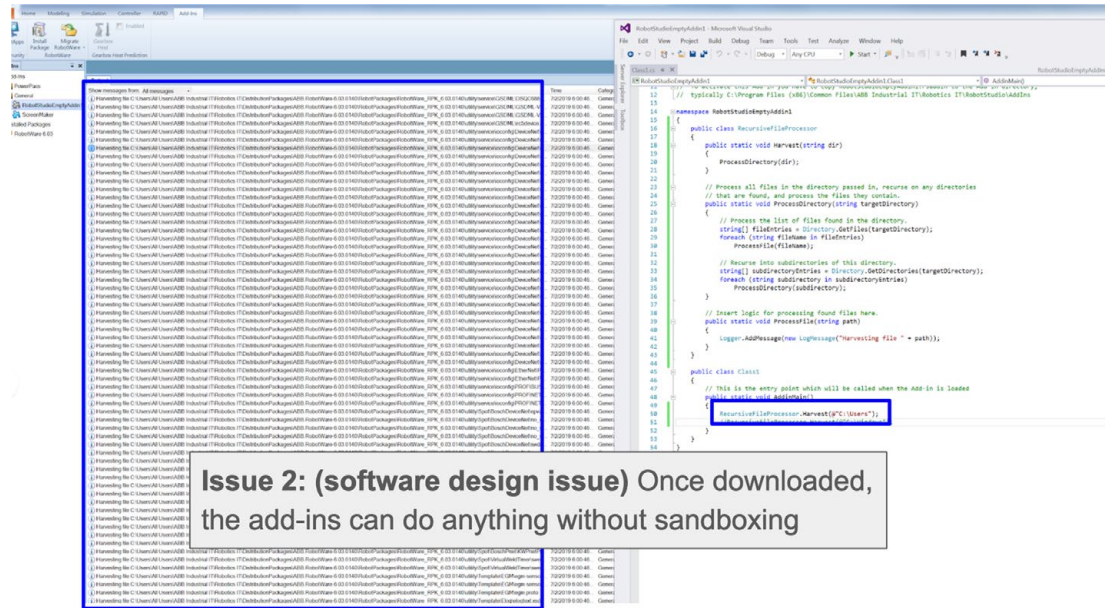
Home Modeling Simulation Controller RAPID Add-Ins

Apps Install Package Migrate RobotWare Gearbox Heat Gearbox Heat Prediction

PowerPacs
General
RobotStudioEmptyAddin
ScreenMaker
Installed Packages
RobotWare 6.03

Show messages from: All messages

Harvesting file C:\Users\All Users\ABB Industrial IT\Robotics IT\DistributionPackages\ABB.RobotWare-6.03.0140\RobotPackages\RobotWare_RPK_6.03.0140\utility\service\...

Time 7/2/2019 6:00:46 Category General

RobotStudioEmptyAddin1 - Microsoft Visual Studio

File Edit View Project Build Debug Team Tools Test Analyze Window Help

Debug Any CPU Start

Class1.cs

RobotStudioEmptyAddin1 RobotStudioEmptyAddin1.Class1 AddinMain()

```
12 // typically C:\Program Files (x86)\Common Files\ABB Industrial IT\Robotics IT\RobotStudio\AddIns
13
14 namespace RobotStudioEmptyAddin1
15 {
16     public class RecursiveFileProcessor
17     {
18         public static void Harvest(string dir)
19         {
20             ProcessDirectory(dir);
21         }
22
23         // Process all files in the directory passed in, recurse on any directories
24         // that are found, and process the files they contain.
25         public static void ProcessDirectory(string targetDirectory)
26         {
27             // Process the list of files found in the directory.
28             string[] fileEntries = Directory.GetFiles(targetDirectory);
29             foreach (string fileName in fileEntries)
30                 ProcessFile(fileName);
31
32             // Recurse into subdirectories of this directory.
33             string[] subdirectoryEntries = Directory.GetDirectories(targetDirectory);
34             foreach (string subdirectory in subdirectoryEntries)
35                 ProcessDirectory(subdirectory);
36         }
37
38         // Insert logic for processing found files here.
39         public static void ProcessFile(string path)
40         {
41             Logger.AddMessage(new LogMessage("Harvesting file " + path));
42         }
43     }
44
45     public class Class1
46     {
47         // This is the entry point which will be called when the Add-in is loaded
48         public static void AddinMain()
49         {
50             RecursiveFileProcessor.Harvest(@"C:\Users");
51
52         }
53     }
```

Issue 2: (software design issue) Once downloaded, the add-ins can do anything without sandboxing